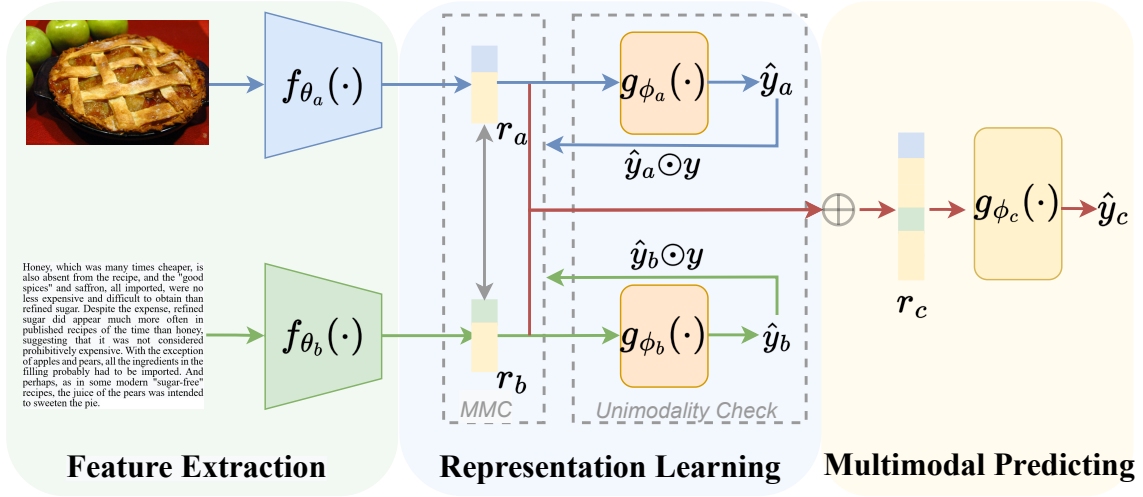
$f_{\theta_a}(\cdot)$

$g_{\phi_a}(\cdot)$

$\hat{y}_a$

$r_a$

$\hat{y}_a \odot y$

$\oplus$

$g_{\phi_c}(\cdot)$

$\hat{y}_c$

$r_c$

$\hat{y}_b \odot y$

Honey, which was many times cheaper, is also absent from the recipe, and the "good spices" and saffron, all imported, were no less expensive and difficult to obtain than refined sugar. Despite the expense, refined sugar did appear much more often in published recipes of the time than honey, suggesting that it was not considered prohibitively expensive. With the exception of apples and pears, all the ingredients in the filling probably had to be imported. And perhaps, as in some modern "sugar-free" recipes, the juice of the pears was intended to sweeten the pie.

$f_{\theta_b}(\cdot)$

$g_{\phi_b}(\cdot)$

$\hat{y}_b$

$r_b$

MMC

Unimodality Check

Feature Extraction

Representation Learning

Multimodal Predicting